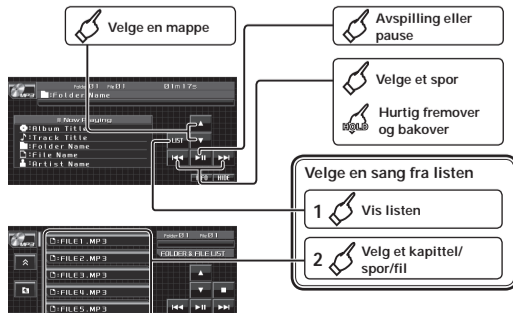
Velge en mappe

Avspilling eller pause

Velge et spor

HOLD

Hurtig fremover og bakover

Folder 01 File 01 01m17s

Folder Name

Now Playing

Album Title

Track Title

Folder Name

File Name

Artist Name

LIST

Velge en sang fra listen

1 Vis listen

2 Velg et kapittel/ spor/fil

FILE1.MP3

FILE2.MP3

FILE3.MP3

FILE4.MP3

FILE5.MP3

Folder 01 File 01

FOLDER & FILE LIST